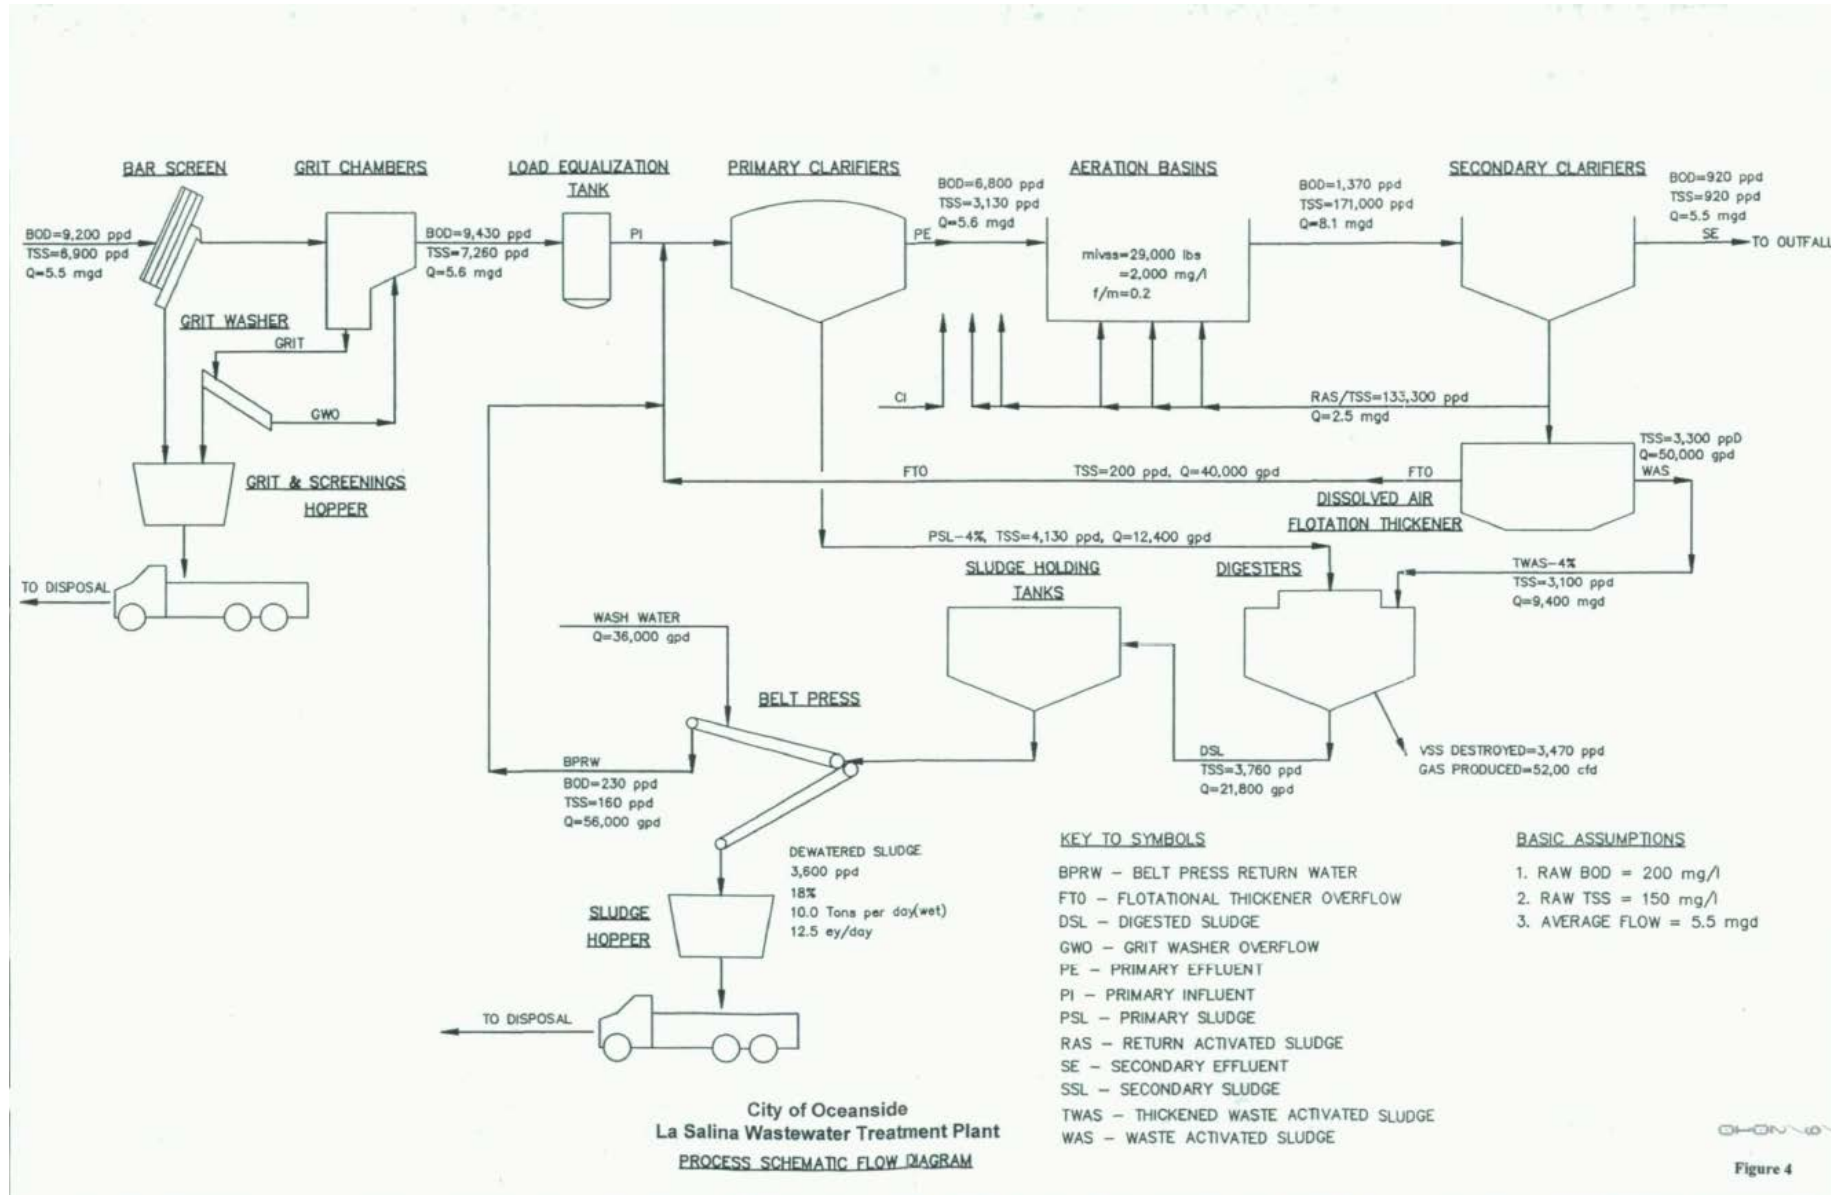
BAR SCREEN

GRIT CHAMBERS

LOAD EQUALIZATION TANK

PRIMARY CLARIFIERS

AERATION BASINS

SECONDARY CLARIFIERS

BOD=9,200 ppd
TSS=8,900 ppd
Q=5.5 mgd

BOD=9,430 ppd
TSS=7,260 ppd
Q=5.6 mgd

PI

PE

BOD=6,800 ppd
TSS=3,130 ppd
Q=5.6 mgd

mlvss=29,000 lbs
=2,000 mg/l
f/m=0.2

BOD=1,370 ppd
TSS=171,000 ppd
Q=8.1 mgd

BOD=920 ppd
TSS=920 ppd
Q=5.5 mgd
SE
TO OUTFALL

GRIT WASHER

GRIT

GWO

Cl

RAS/TSS=133,300 ppd
Q=2.5 mgd

TSS=3,300 ppD
Q=50,000 gpd
WAS

GRIT & SCREENINGS HOPPER

FTO

TSS=200 ppd, Q=40,000 gpd

FTO

DISSOLVED AIR FLOTATION THICKENER

PSL-4%, TSS=4,130 ppd, Q=12,400 gpd

TO DISPOSAL

SLUDGE HOLDING TANKS

DIGESTERS

TWAS-4%
TSS=3,100 ppd
Q=9,400 mgd

WASH WATER
Q=36,000 gpd

BELT PRESS

BPRW
BOD=230 ppd
TSS=160 ppd
Q=56,000 gpd

DSL
TSS=3,760 ppd
Q=21,800 gpd

VSS DESTROYED=3,470 ppd
GAS PRODUCED=52,00 cfd

DEWATERED SLUDGE
3,600 ppd
18%
10.0 Tons per day(wet)
12.5 ey/day

SLUDGE HOPPER

TO DISPOSAL

KEY TO SYMBOLS
BPRW – BELT PRESS RETURN WATER
FTO – FLOTATIONAL THICKENER OVERFLOW
DSL – DIGESTED SLUDGE
GWO – GRIT WASHER OVERFLOW
PE – PRIMARY EFFLUENT
PI – PRIMARY INFLUENT
PSL – PRIMARY SLUDGE
RAS – RETURN ACTIVATED SLUDGE
SE – SECONDARY EFFLUENT
SSL – SECONDARY SLUDGE
TWAS – THICKENED WASTE ACTIVATED SLUDGE
WAS – WASTE ACTIVATED SLUDGE

BASIC ASSUMPTIONS
1. RAW BOD = 200 mg/l
2. RAW TSS = 150 mg/l
3. AVERAGE FLOW = 5.5 mgd

City of Oceanside
La Salina Wastewater Treatment Plant
PROCESS SCHEMATIC FLOW DIAGRAM

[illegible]

Figure 4